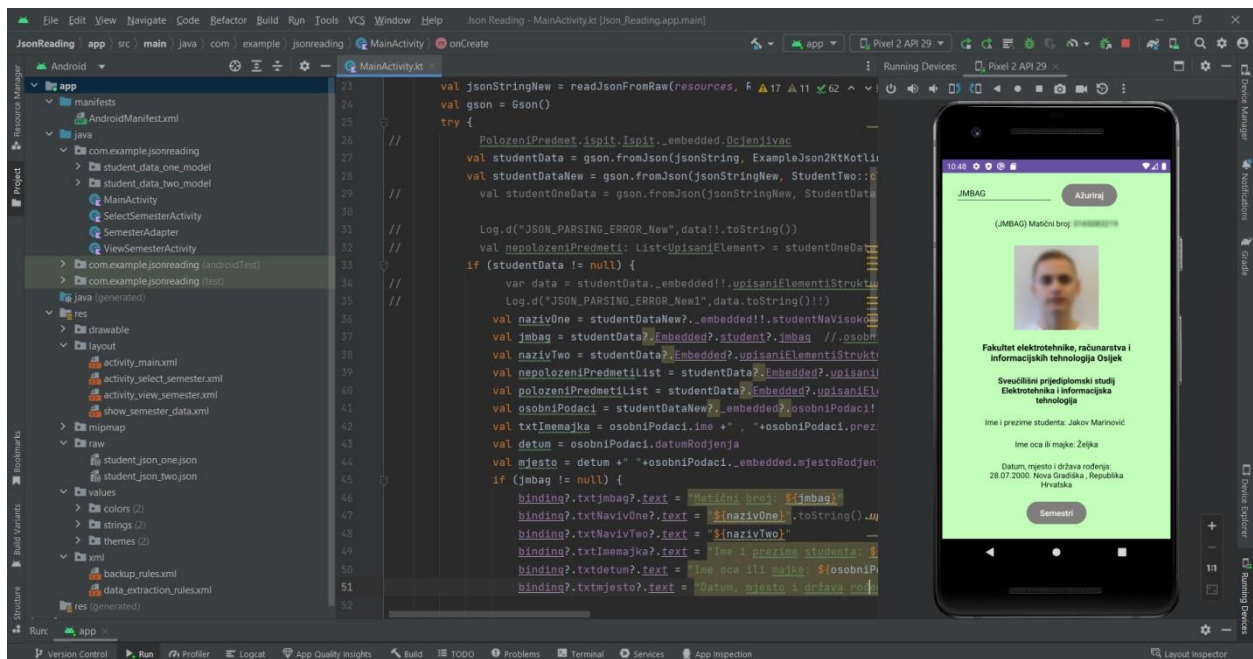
File Edit View Navigate Code Refactor Build Run Tools VCS Window Help Json Reading - MainActivity.kt [Json_Reading.app.main]

JsonReading > app > src > main > java > com > example > jsonreading > MainActivity > onCreate

app ▾ Pixel 2 API 29 ▾

Android ▾

MainActivity.kt

Running Devices: Pixel 2 API 29

app
manifests
AndroidManifest.xml
java
com.example.jsonreading
student_data_one_model
student_data_two_model
MainActivity
SelectSemesterActivity
SemesterAdapter
ViewSemesterActivity
com.example.jsonreading (androidTest)
com.example.jsonreading (test)
java (generated)
res
drawable
layout
activity_main.xml
activity_select_semester.xml
activity_view_semester.xml
show_semester_data.xml
mipmap
raw
student_json_one.json
student_json_two.json
values
colors (2)
strings (2)
themes (2)
xml
backup_rules.xml
data_extraction_rules.xml
res (generated)

23 val jsonStringNew = readJsonFromRaw(resources, R
24 val gson = Gson()
25 try {
26 // PolozeniPredmet.ispit.Ispit._embedded.Ocjenjivac
27 val studentData = gson.fromJson(jsonString, ExampleJson2KtKotli
28 val studentDataNew = gson.fromJson(jsonStringNew, StudentTwo::c
29 // val studentOneData = gson.fromJson(jsonStringNew, StudentData
30
31 // Log.d("JSON_PARSING_ERROR_New",data!!.toString())
32 // val nepolozeniPredmeti: List<UpisaniElement> = studentOneData
33 if (studentData != null) {
34 // var data = studentData._embedded!!.upisaniElementiStruktu
35 // Log.d("JSON_PARSING_ERROR_New1",data.toString()!!)
36 val nazivOne = studentDataNew?._embedded!!.studentNaVisoko
37 val jmbag = studentData?.Embedded?.student?.jmbag //.osobn
38 val nazivTwo = studentData?.Embedded?.upisaniElementiStrukt
39 val nepolozeniPredmetiList = studentData?.Embedded?.upisani
40 val polozeniPredmetiList = studentData?.Embedded?.upisaniEl
41 val osobniPodaci = studentDataNew?._embedded?.osobniPodaci!
42 val txtImemajka = osobniPodaci.ime +" , "+osobniPodaci.prez
43 val detum = osobniPodaci.datumRodjenja
44 val mjesto = detum +" "+osobniPodaci._embedded.mjestoRodjen
45 if (jmbag != null) {
46 binding?.txtjmbag?.text = "Matični broj: ${jmbag}"
47 binding?.txtNavivOne?.text = "${nazivOne}".toString().u
48 binding?.txtNavivTwo?.text = "${nazivTwo}"
49 binding?.txtImemajka?.text = "Ime i prezime studenta: $
50 binding?.txtdetum?.text = "Ime oca ili majke: ${osobniP
51 binding?.txtmjesto?.text = "Datum, mjesto i država rođe
52

10:48

JMBAG

Ažuriraj

(JMBAG) Matični broj: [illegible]

Fakultet elektrotehnike, računarstva i informacijskih tehnologija Osijek

Sveučilišni prijediplomski studij Elektrotehnika i informacijska tehnologija

Ime i prezime studenta: Jakov Marinović

Ime oca ili majke: Željka

Datum, mjesto i država rođenja: 28.07.2000. Nova Gradiška , Republika Hrvatska

Semestri

1:1

Run: app

Version Control Run Profiler Logcat App Quality Insights Build TODO Problems Terminal Services App Inspection Layout Inspector

Resource Manager Project Bookmarks Build Variants Structure Device Manager Notifications Gradle Device Explorer Running Devices